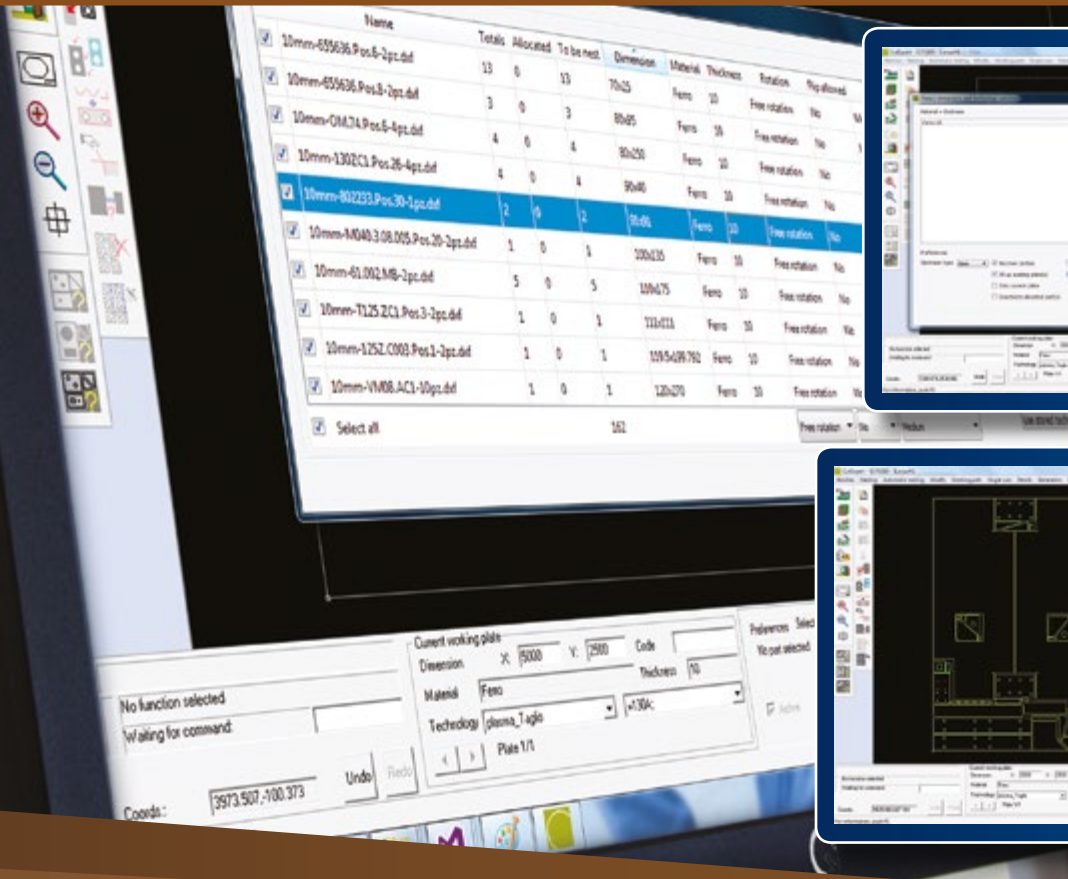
| | Name | Totals | Allocated | To be nest | Dimension | Material | Thickness | Rotation | Flip allowed |
|---|---|---|---|---|---|---|---|---|---|
| ☑ | 10mm-655636.Pos.6-2pz.dxf | 13 | 0 | 13 | 70x25 | Ferro | 10 | Free rotation | No |
| ☑ | 10mm-655636.Pos.8-2pz.dxf | 3 | 0 | 3 | 80x95 | Ferro | 10 | Free rotation | No |
| ☑ | 10mm-OM.74.Pos.6-4pz.dxf | 4 | 0 | 4 | 80x250 | Ferro | 10 | Free rotation | No |
| ☑ | 10mm-1302C1.Pos.26-4pz.dxf | 4 | 0 | 4 | 90x40 | Ferro | 10 | Free rotation | No |
| ☑ | 10mm-802233.Pos.30-1pz.dxf | 2 | 0 | 2 | 91x96 | Ferro | 10 | Free rotation | No |
| ☑ | 10mm-M040.3.08.005.Pos.20-2pz.dxf | 1 | 0 | 1 | 100x235 | Ferro | 10 | Free rotation | No |
| ☑ | 10mm-61.002.MB-2pz.dxf | 5 | 0 | 5 | 109x675 | Ferro | 10 | Free rotation | No |
| ☑ | 10mm-T125.ZC1.Pos.3-2pz.dxf | 1 | 0 | 1 | 111x111 | Ferro | 10 | Free rotation | No |
| ☑ | 10mm-1252.C003.Pos.1-2pz.dxf | 1 | 0 | 1 | 119.5x109.762 | Ferro | 10 | Free rotation | No |
| ☑ | 10mm-VM08.AC1-10pz.dxf | 1 | 0 | 1 | 120x270 | Ferro | 10 | Free rotation | No |

☑ Select all 162 Free rotation No Medium

No function selected
Waiting for command:
Coords: 3973.507,-100.373 Undo Redo

Current working plate
Dimension X: 5000 Y: 2500 Code
Thickness 10
Material Ferro
Technology plasma_Taglio <130A>
Plate 1/1

Preferences Select
No part selected
Active